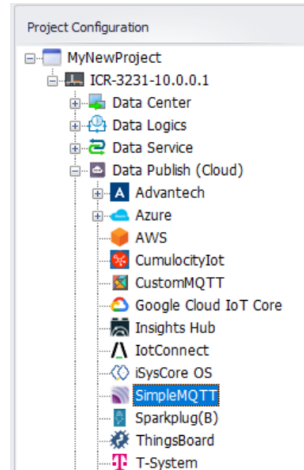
Project Configuration

MyNewProject
ICR-3231-10.0.0.1
Data Center
Data Logics
Data Service
Data Publish (Cloud)
Advantech
Azure
AWS
CumulocityIot
CustomMQTT
Google Cloud IoT Core
Insights Hub
IotConnect
iSysCore OS
SimpleMQTT
Sparkplug(B)
ThingsBoard
T-System